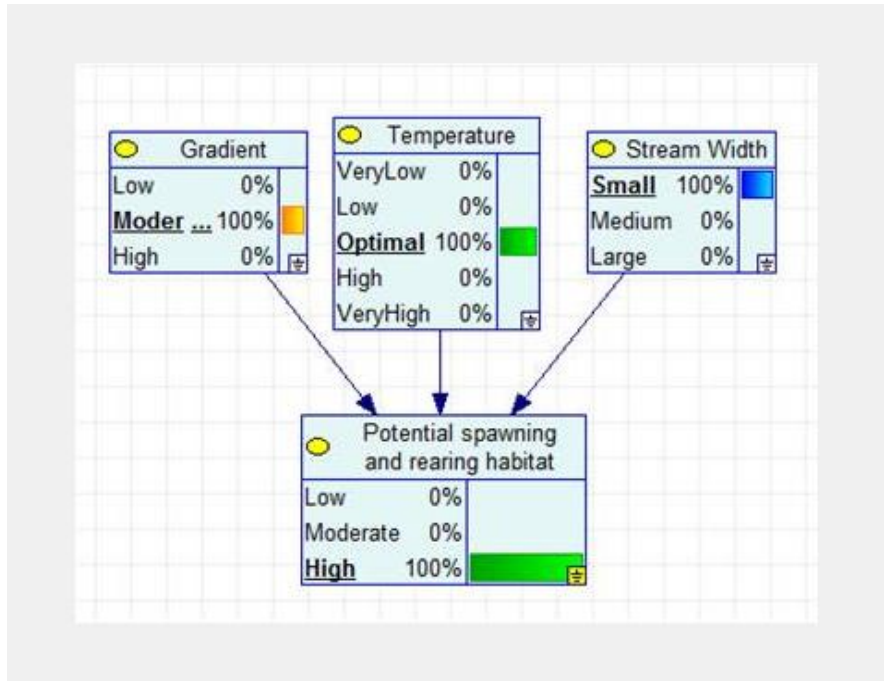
Gradient

| | |
|---|---|
| Low | 0% |
| Moder ... | 100% |
| High | 0% |

Temperature

| | |
|---|---|
| VeryLow | 0% |
| Low | 0% |
| Optimal | 100% |
| High | 0% |
| VeryHigh | 0% |

Stream Width

| | |
|---|---|
| Small | 100% |
| Medium | 0% |
| Large | 0% |

Potential spawning and rearing habitat

| | |
|---|---|
| Low | 0% |
| Moderate | 0% |
| High | 100% |